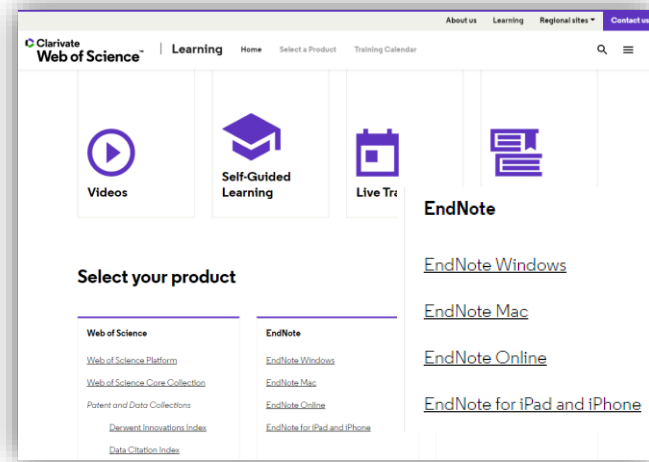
About us Learning Regional sites Contact us

Clarivate Web of Science™ | Learning Home Select a Product Training Calendar

Videos

Self-Guided Learning

Live Tra

EndNote

EndNote Windows

EndNote Mac

EndNote Online

EndNote for iPad and iPhone

Select your product

Web of Science

Web of Science Platform

Web of Science Core Collection

Patent and Data Collections

Derwent Innovations Index

Data Citation Index

EndNote

EndNote Windows

EndNote Mac

EndNote Online

EndNote for iPad and iPhone